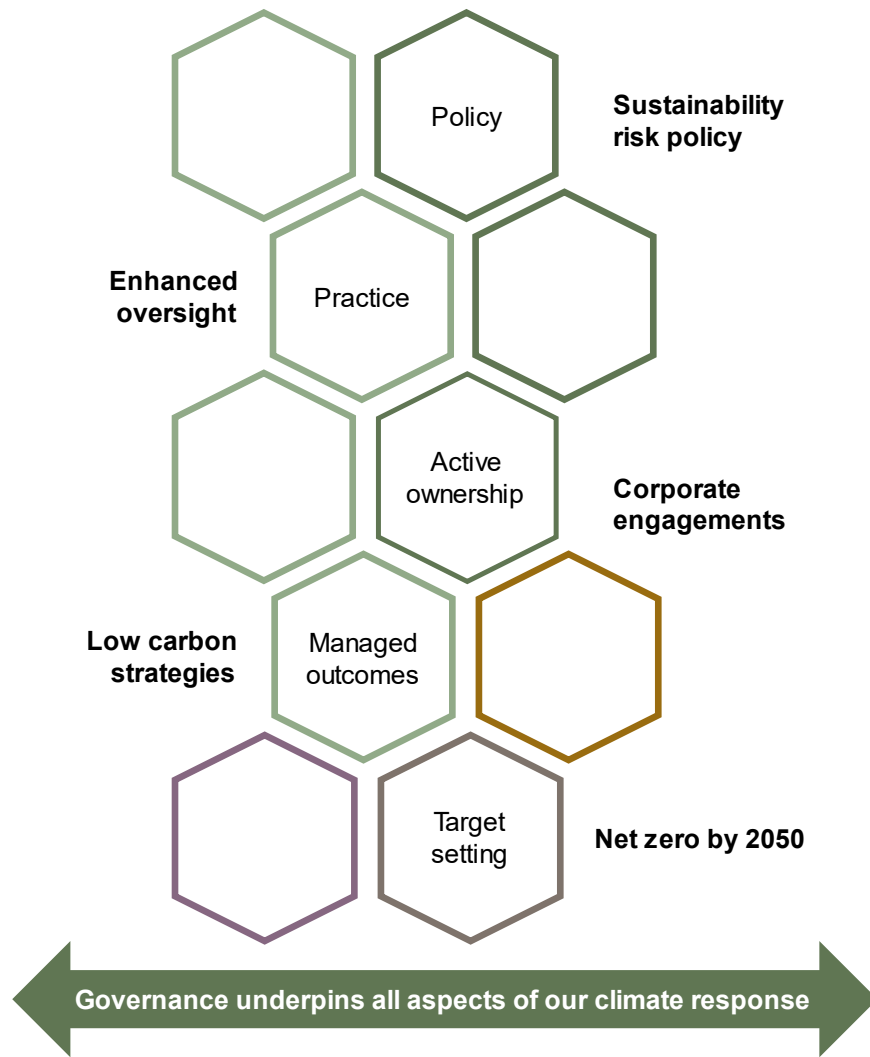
Policy

Sustainability risk policy

Enhanced oversight

Practice

Active ownership

Corporate engagements

Low carbon strategies

Managed outcomes

Target setting

Net zero by 2050

Governance underpins all aspects of our climate response